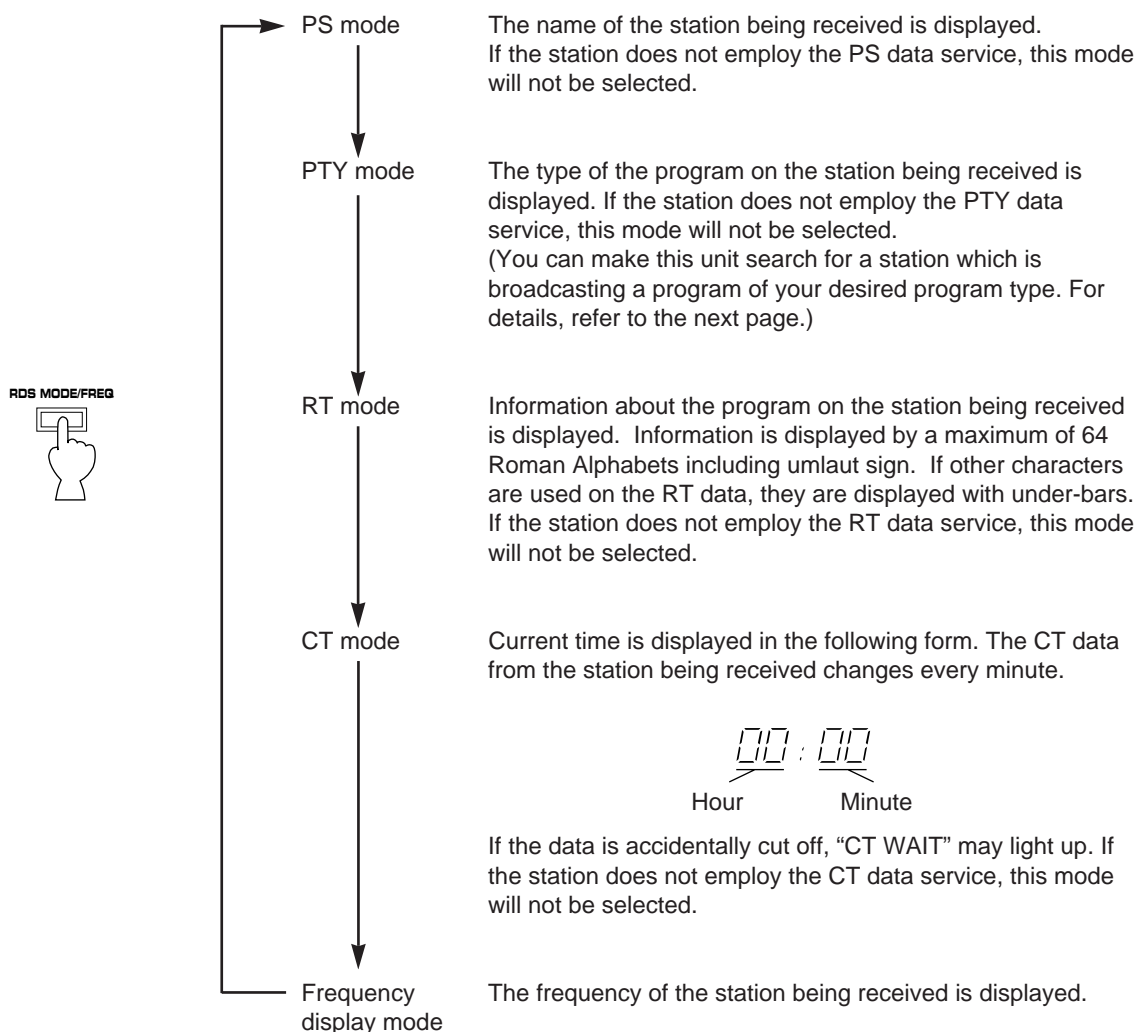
RDS MODE/FREQ

PS mode

The name of the station being received is displayed. If the station does not employ the PS data service, this mode will not be selected.

PTY mode

The type of the program on the station being received is displayed. If the station does not employ the PTY data service, this mode will not be selected.
(You can make this unit search for a station which is broadcasting a program of your desired program type. For details, refer to the next page.)

RT mode

Information about the program on the station being received is displayed. Information is displayed by a maximum of 64 Roman Alphabets including umlaut sign. If other characters are used on the RT data, they are displayed with under-bars. If the station does not employ the RT data service, this mode will not be selected.

CT mode

Current time is displayed in the following form. The CT data from the station being received changes every minute.

00 : 00
Hour Minute

If the data is accidentally cut off, "CT WAIT" may light up. If the station does not employ the CT data service, this mode will not be selected.

Frequency display mode

The frequency of the station being received is displayed.